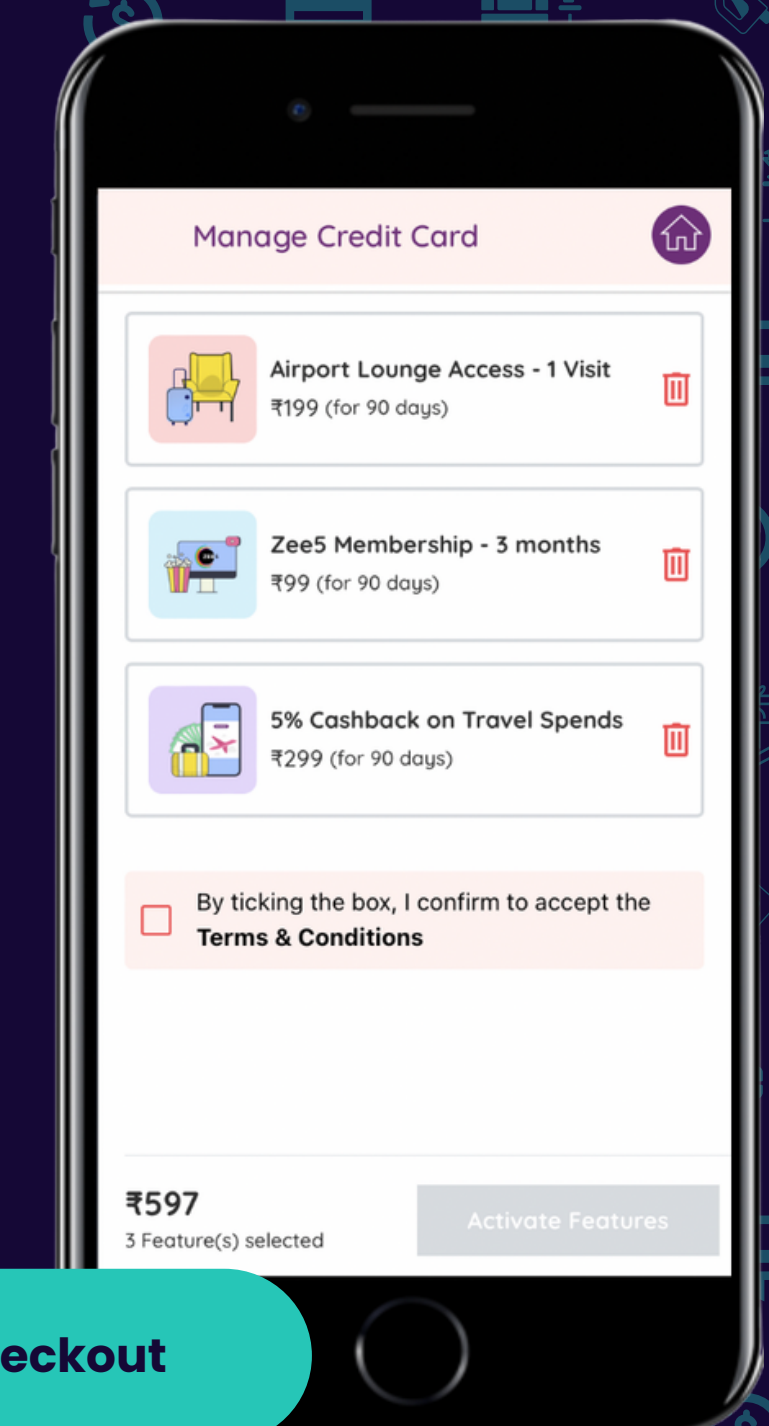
Manage Credit Card

Airport Lounge Access - 1 Visit
₹199 (for 90 days)

Zee5 Membership - 3 months
₹99 (for 90 days)

5% Cashback on Travel Spends
₹299 (for 90 days)

By ticking the box, I confirm to accept the **Terms & Conditions**

₹597
3 Feature(s) selected

Activate Features

eckout